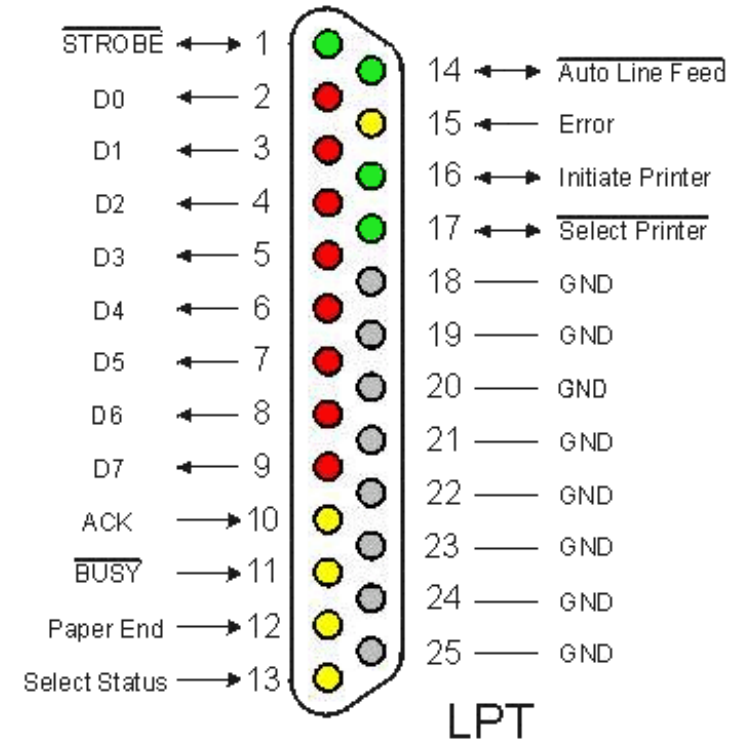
$\overline{\text{STROBE}}$ 1
D0 2
D1 3
D2 4
D3 5
D4 6
D5 7
D6 8
D7 9
ACK 10
$\overline{\text{BUSY}}$ 11
Paper End 12
Select Status 13

14 $\overline{\text{Auto Line Feed}}$
15 Error
16 Initiate Printer
17 $\overline{\text{Select Printer}}$
18 GND
19 GND
20 GND
21 GND
22 GND
23 GND
24 GND
25 GND

LPT